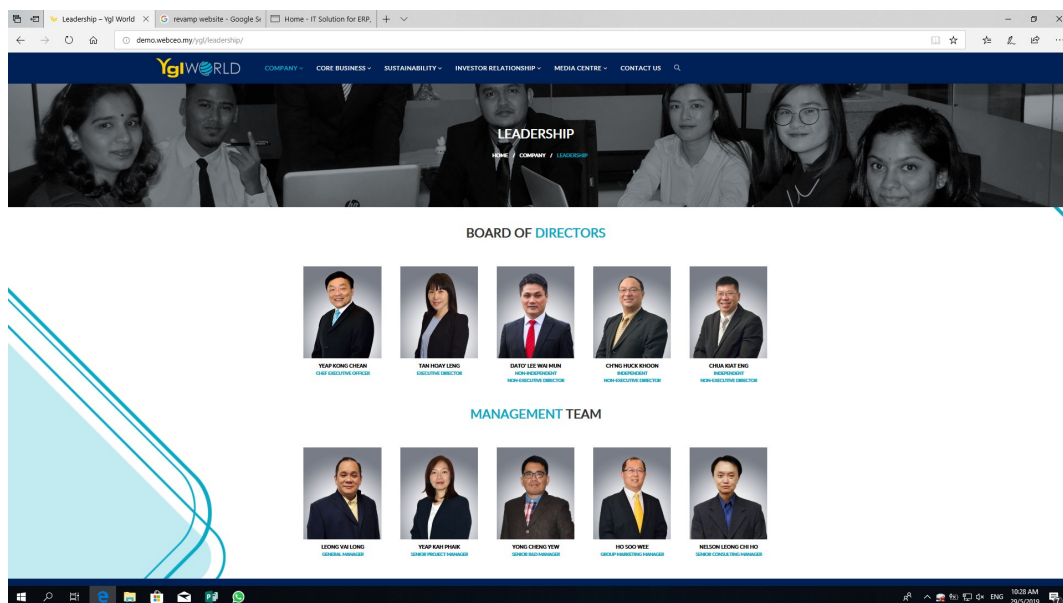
Leadership – Ygl World
revamp website - Google Se
Home - IT Solution for ERP,
demo.webceo.my/ygl/leadership/

YglWORLD
COMPANY
CORE BUSINESS
SUSTAINABILITY
INVESTOR RELATIONSHIP
MEDIA CENTRE
CONTACT US

LEADERSHIP
HOME / COMPANY / LEADERSHIP

BOARD OF DIRECTORS

YEAP KONG CHEAN
CHIEF EXECUTIVE OFFICER

TAN HOAY LENG
EXECUTIVE DIRECTOR

DATO' LEE WAI MUN
NON-INDEPENDENT NON-EXECUTIVE DIRECTOR

CH'NG HUCK KHOON
INDEPENDENT NON-EXECUTIVE DIRECTOR

CHUA KIAT ENG
INDEPENDENT NON-EXECUTIVE DIRECTOR

MANAGEMENT TEAM

LEONG VAI LONG
GENERAL MANAGER

YEAP KAH PHAIK
SENIOR PROJECT MANAGER

YONG CHENG YEW
SENIOR R&D MANAGER

HO SOO WEE
GROUP MARKETING MANAGER

NELSON LEONG CHI HO
SENIOR CONSULTING MANAGER

ENG
10:28 AM
29/5/2019